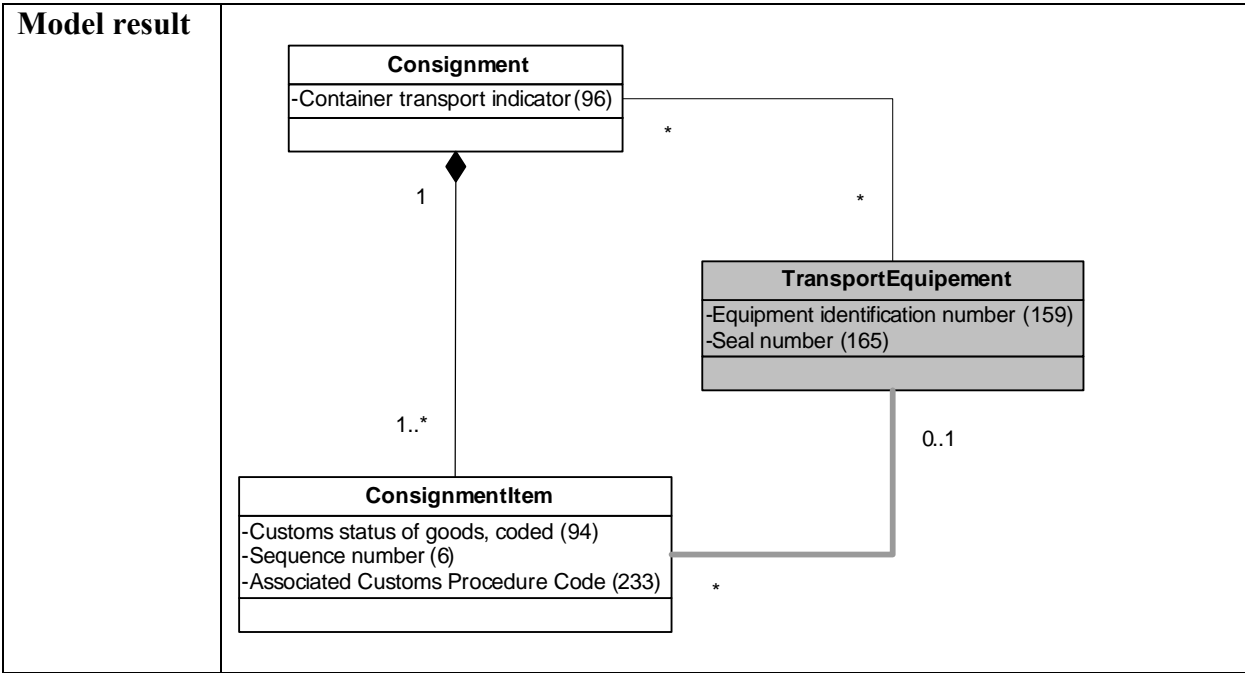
Model result

Consignment
-Container transport indicator(96)

*

1

*

TransportEquipement
-Equipment identification number (159)
-Seal number (165)

1..*

0..1

ConsignmentItem
-Customs status of goods, coded (94)
-Sequence number (6)
-Associated Customs Procedure Code (233)

*